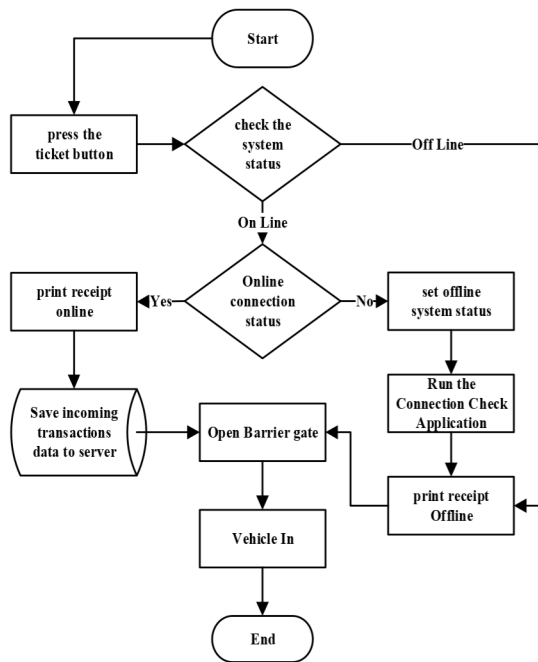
Start

press the ticket button

check the system status

Off Line

On Line

print receipt online

Yes

Online connection status

No

set offline system status

Run the Connection Check Application

Save incoming transactions data to server

Open Barrier gate

print receipt Offline

Vehicle In

End